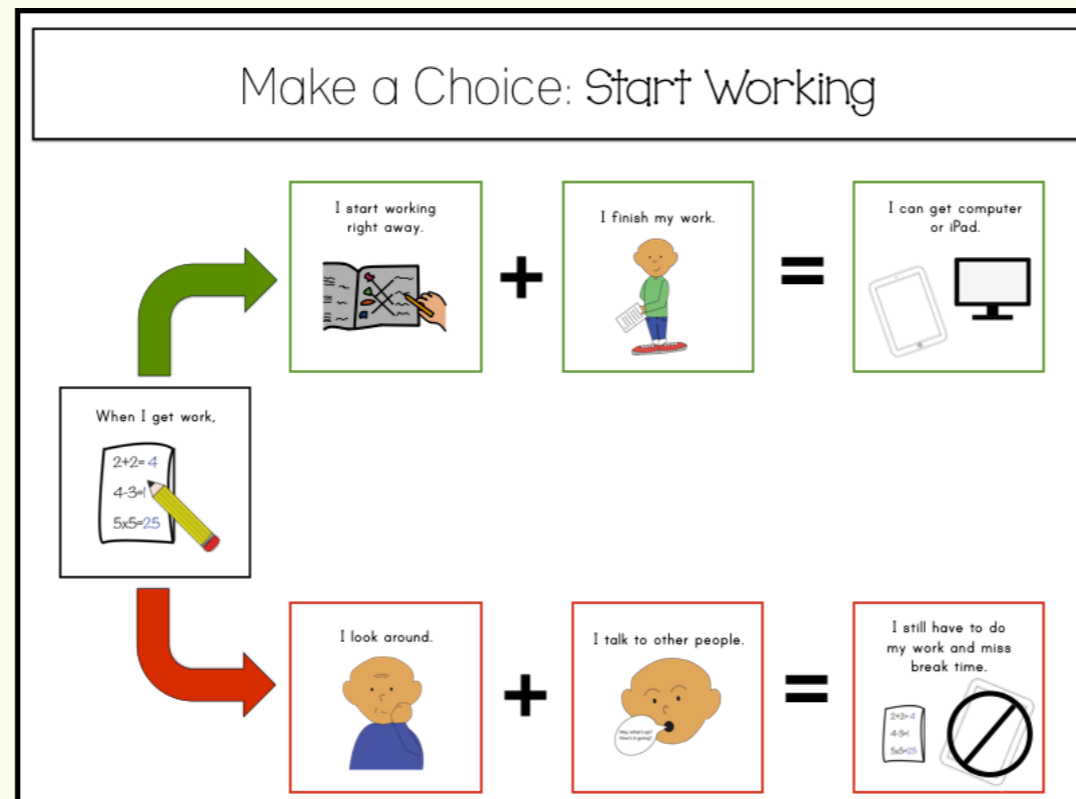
Make a Choice: Start Working

I start working right away.

+

I finish my work.

=

I can get computer or iPad.

When I get work,

$2+2=4$
$4-3=1$
$5x5=25$

I look around.

+

I talk to other people.

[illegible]

=

I still have to do my work and miss break time.

$2+2=4$
$4-3=1$
$5x5=25$